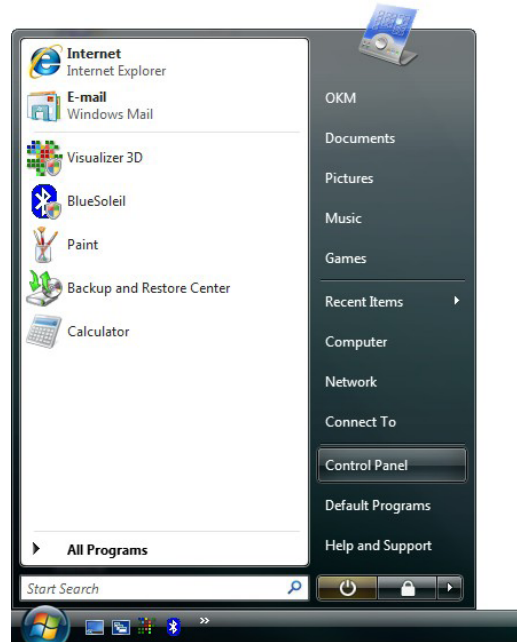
Internet
Internet Explorer

E-mail
Windows Mail

Visualizer 3D

BlueSoleil

Paint

Backup and Restore Center

Calculator

All Programs

Start Search

OKM

Documents

Pictures

Music

Games

Recent Items

Computer

Network

Connect To

Control Panel

Default Programs

Help and Support